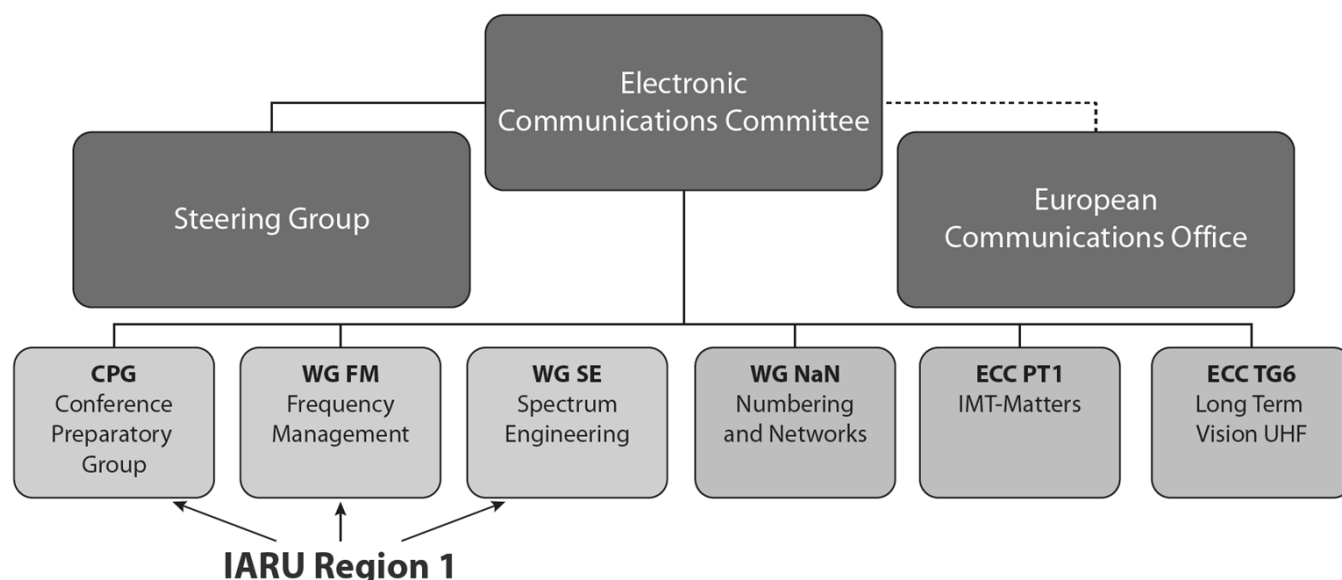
Electronic Communications Committee

Steering Group

European Communications Office

**CPG** Conference Preparatory Group

**WG FM** Frequency Management

**WG SE** Spectrum Engineering

**WG NaN** Numbering and Networks

**ECC PT1** IMT-Matters

**ECC TG6** Long Term Vision UHF

**IARU Region 1**